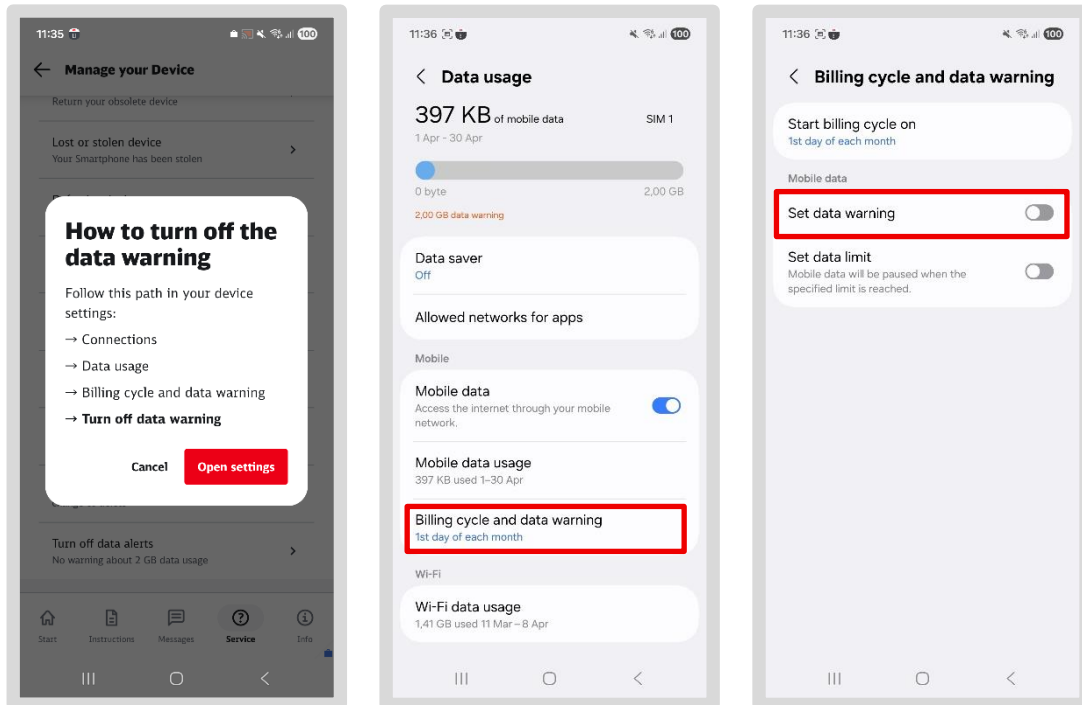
11:35

Manage your Device

Return your obsolete device

Lost or stolen device
Your Smartphone has been stolen

How to turn off the data warning

Follow this path in your device settings:
→ Connections
→ Data usage
→ Billing cycle and data warning
→ **Turn off data warning**

Cancel Open settings

Turn off data alerts
No warning about 2 GB data usage

Start Instructions Messages Service Info

11:36

Data usage

397 KB of mobile data SIM 1
1 Apr - 30 Apr

0 byte 2,00 GB
2,00 GB data warning

Data saver
Off

Allowed networks for apps

Mobile

Mobile data
Access the internet through your mobile network.

Mobile data usage
397 KB used 1–30 Apr

Billing cycle and data warning
1st day of each month

Wi-Fi

Wi-Fi data usage
1,41 GB used 11 Mar – 8 Apr

11:36

Billing cycle and data warning

Start billing cycle on
1st day of each month

Mobile data

Set data warning

Set data limit
Mobile data will be paused when the specified limit is reached.